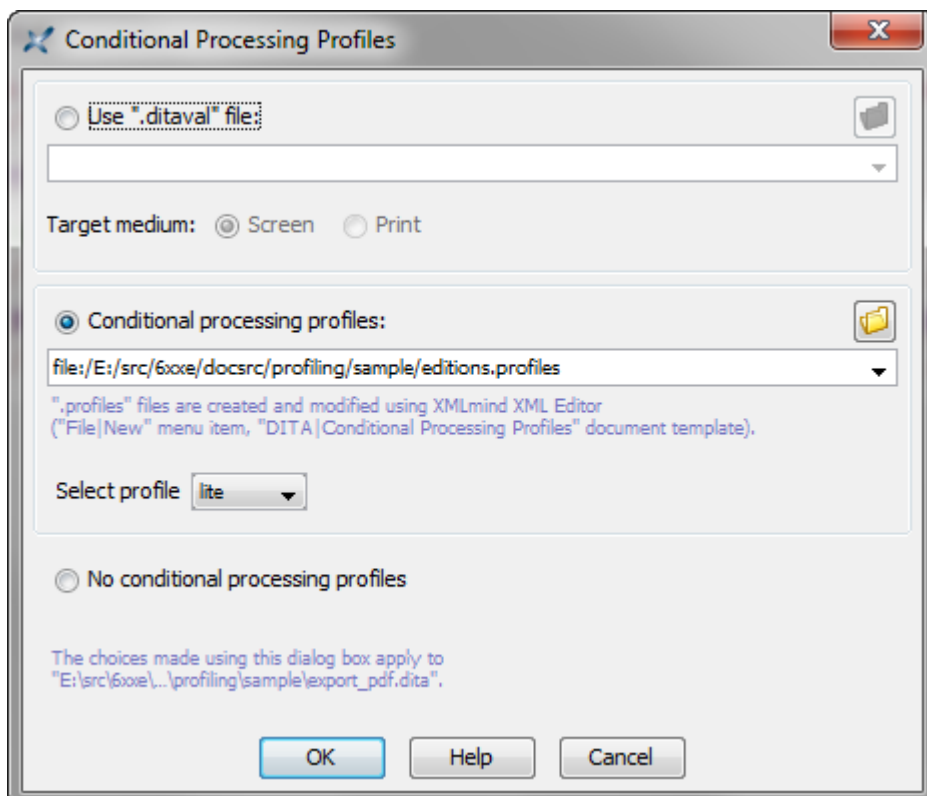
Conditional Processing Profiles

Use ".ditaval" file:

Target medium: Screen Print

Conditional processing profiles:

file:/E:/src/6xxe/docsrc/profiling/sample/editions.profiles

".profiles" files are created and modified using XMLmind XML Editor ("File|New" menu item, "DITA|Conditional Processing Profiles" document template).

Select profile lite

No conditional processing profiles

The choices made using this dialog box apply to "E:\src\6xxe\...\profiling\sample\export_pdf.dita".

OK Help Cancel